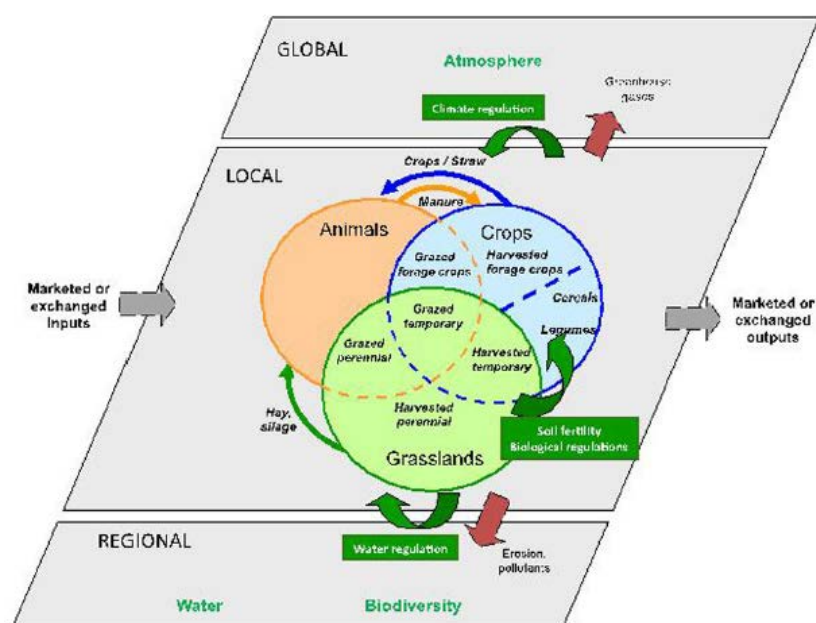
GLOBAL

Atmosphere

Climate regulation

Greenhouse gases

LOCAL

Crops / Straw

Manure

Animals

Crops

Grazed forage crops

Harvested forage crops

Cereals

Marketed or exchanged inputs

Grazed temporary

Legumes

Marketed or exchanged outputs

Grazed perennial

Harvested temporary

Hay, silage

Harvested perennial

Soil fertility
Biological regulations

Grasslands

REGIONAL

Water regulation

Erosion, pollutants

Water

Biodiversity